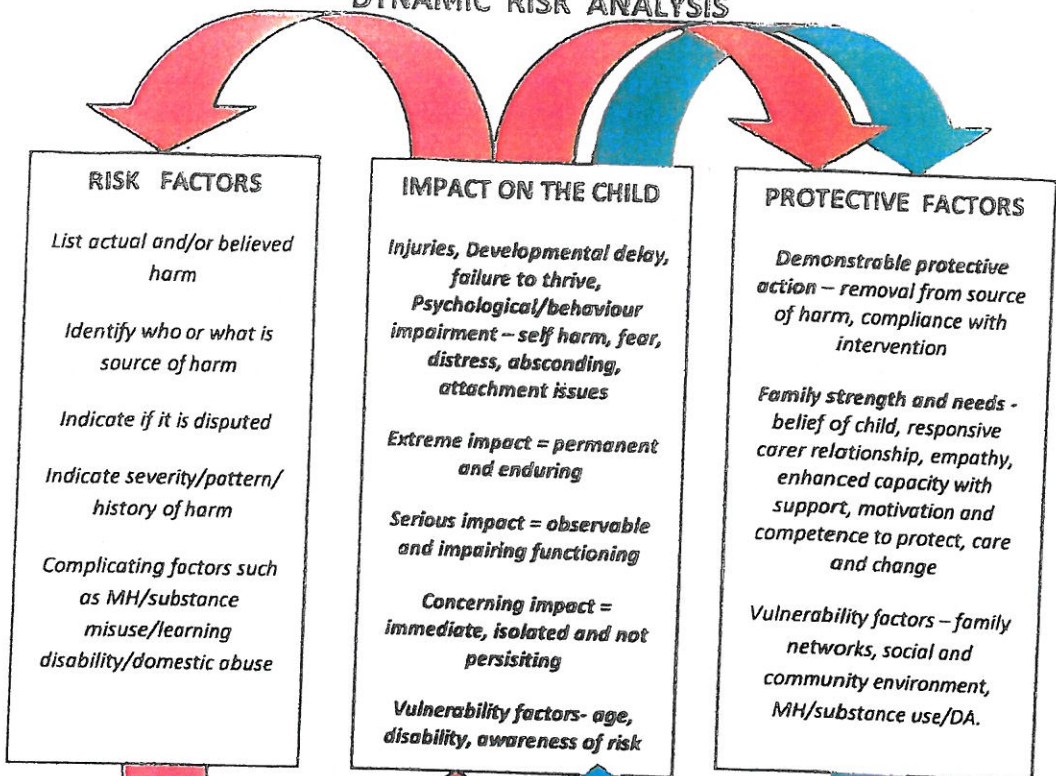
DYNAMIC RISK ANALYSIS

RISK FACTORS

List actual and/or believed harm

Identify who or what is source of harm

Indicate if it is disputed

Indicate severity/pattern/ history of harm

Complicating factors such as MH/substance misuse/learning disability/domestic abuse

IMPACT ON THE CHILD

Injuries, Developmental delay, failure to thrive, Psychological/behaviour impairment – self harm, fear, distress, absconding, attachment issues

Extreme impact = permanent and enduring

Serious impact = observable and impairing functioning

Concerning impact = immediate, isolated and not persisiting

Vulnerability factors- age, disability, awareness of risk

PROTECTIVE FACTORS

Demonstrable protective action – removal from source of harm, compliance with intervention

Family strength and needs - belief of child, responsive carer relationship, empathy, enhanced capacity with support, motivation and competence to protect, care and change

Vulnerability factors – family networks, social and community environment, MH/substance use/DA.